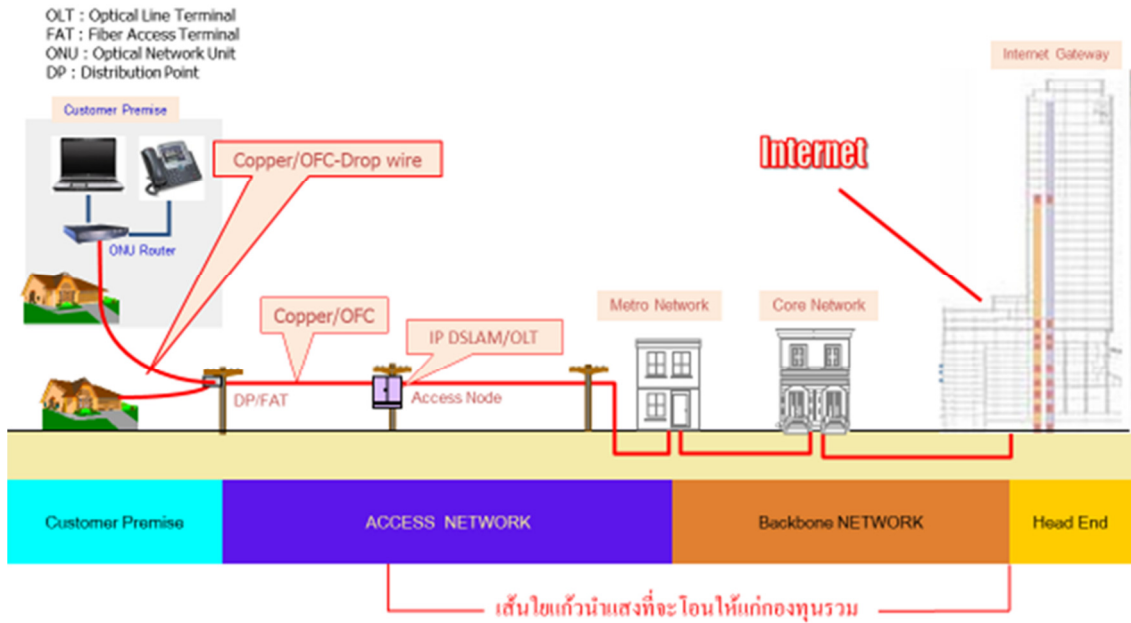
OLT : Optical Line Terminal
FAT : Fiber Access Terminal
ONU : Optical Network Unit
DP : Distribution Point

Customer Premise

ONU Router

Copper/OFC-Drop wire

Internet

Internet Gateway

Copper/OFC

IP DSLAM/OLT

Metro Network

Core Network

DP/FAT

Access Node

Customer Premise

ACCESS NETWORK

Backbone NETWORK

Head End

เส้นใยแก้วนำแสงที่จะโอนให้แก่กองทุนรวม